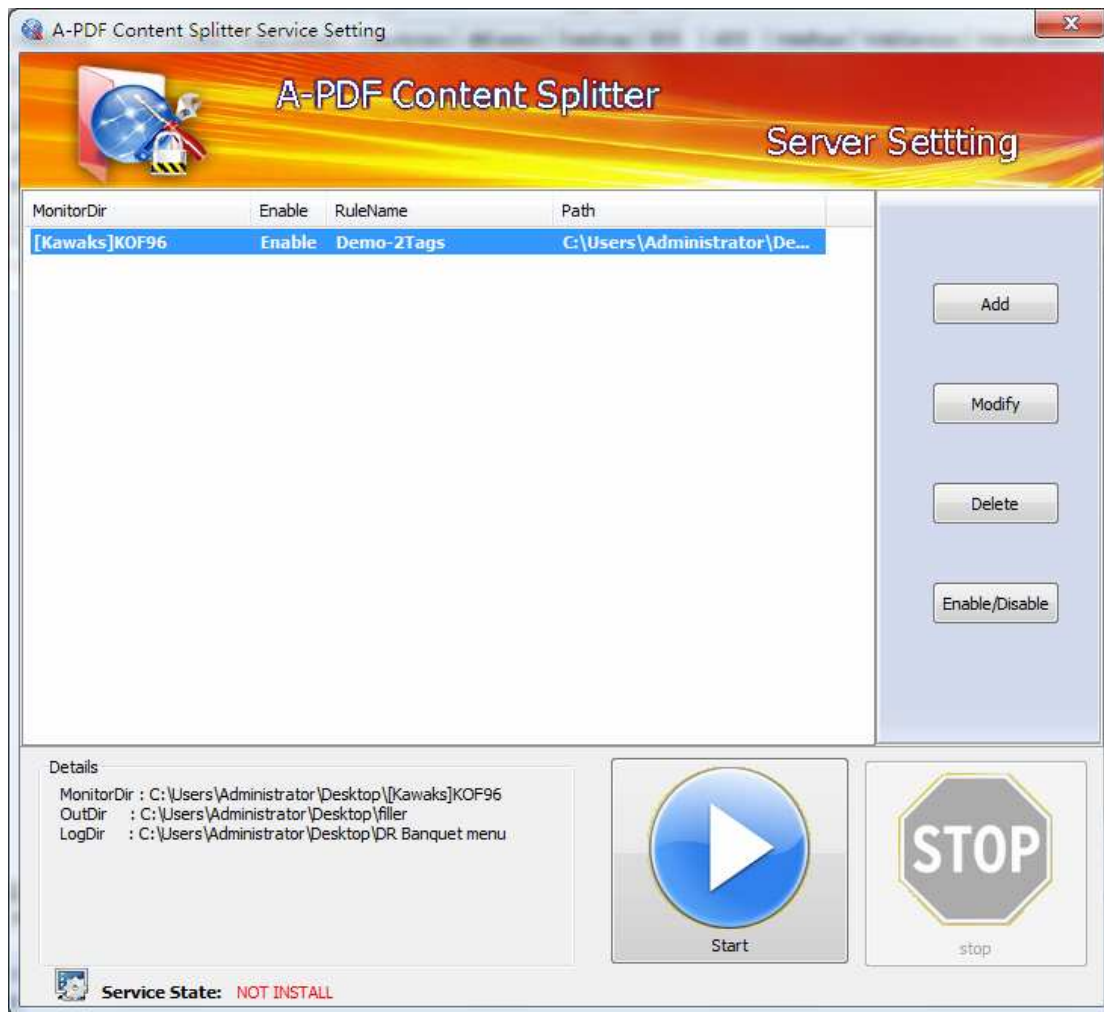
A-PDF Content Splitter Service Setting

A-PDF Content Splitter

Server Settting

| MonitorDir | Enable | RuleName | Path |
|---|---|---|---|
| [Kawaks]KOF96 | Enable | Demo-2Tags | C:\Users\Administrator\De... |

Add

Modify

Delete

Enable/Disable

Details

MonitorDir : C:\Users\Administrator\Desktop\[Kawaks]KOF96
OutDir : C:\Users\Administrator\Desktop\filler
LogDir : C:\Users\Administrator\Desktop\DR Banquet menu

Start

STOP

stop

Service State: NOT INSTALL